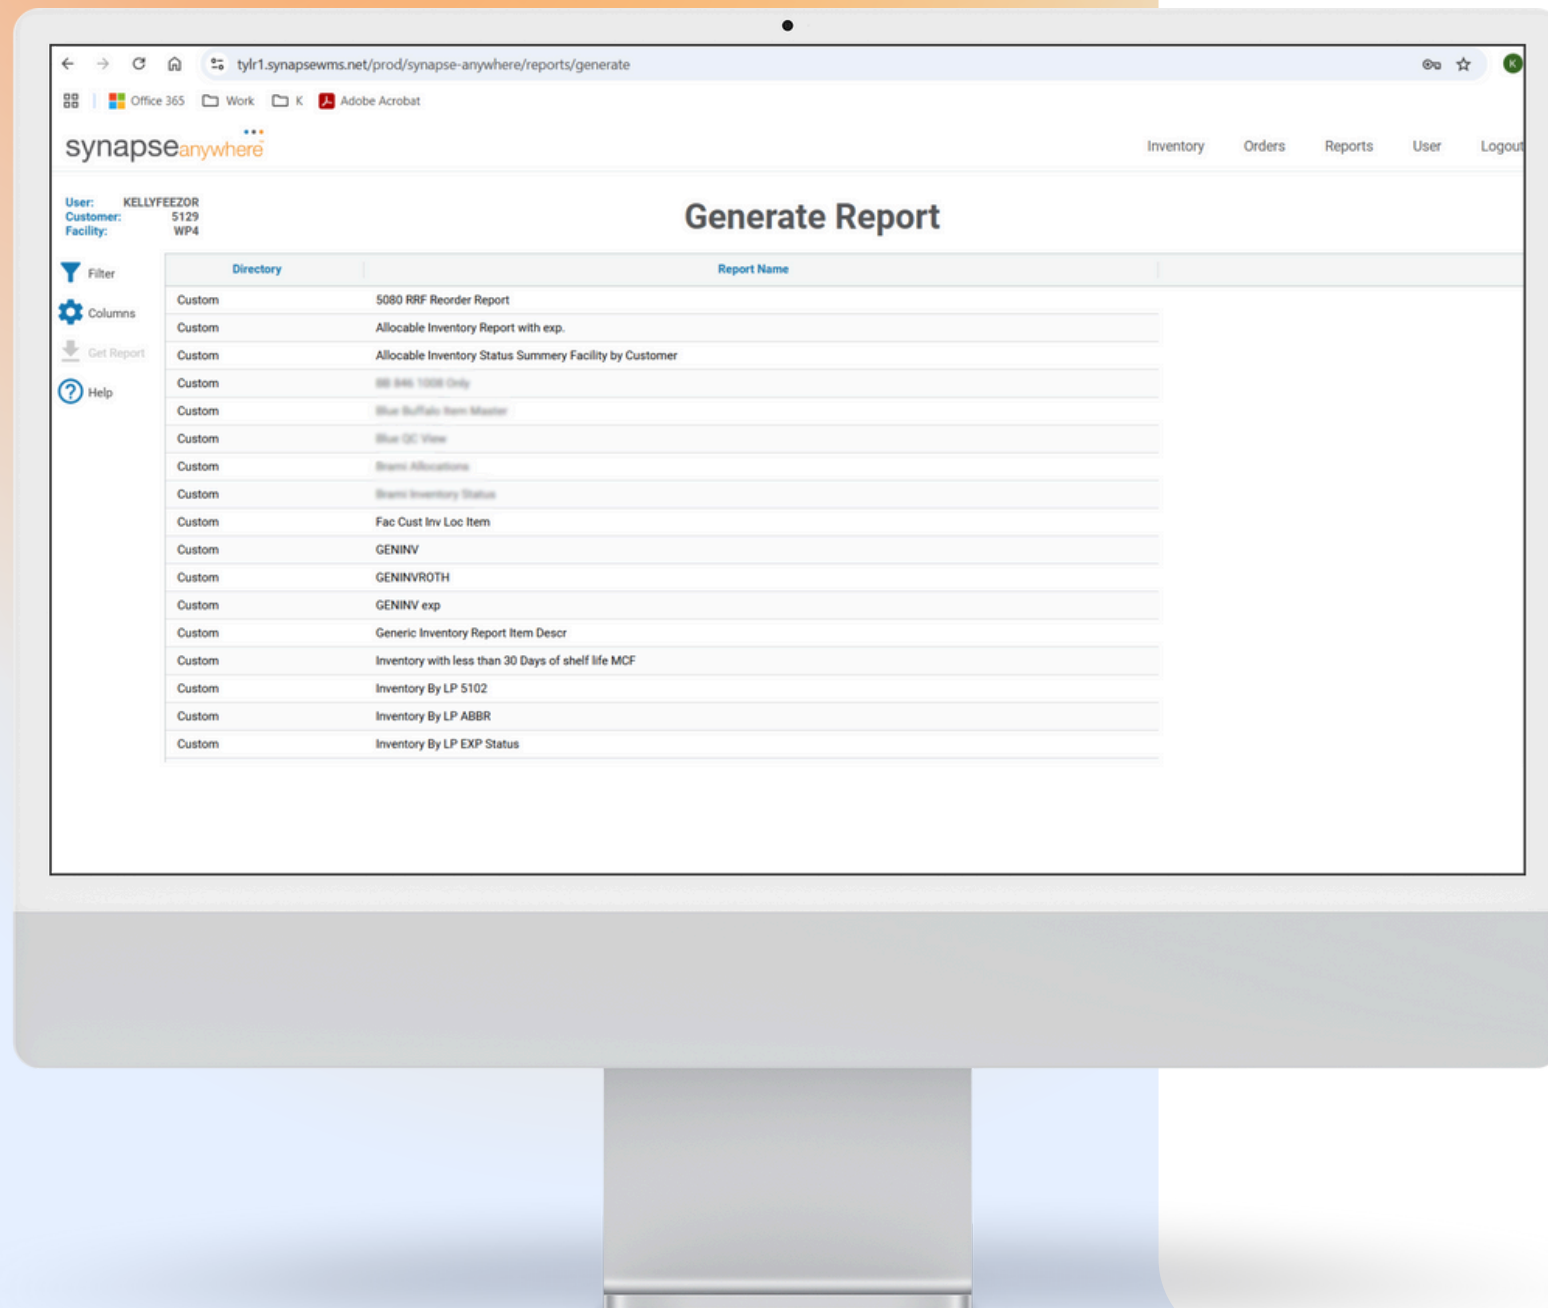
tylr1.synapsewms.net/prod/synapse-anywhere/reports/generate

Office 365 Work K Adobe Acrobat

synapseanywhere

Inventory Orders Reports User Logout

User: KELLYFEEZOR
Customer: 5129
Facility: WP4

Generate Report

Filter
Columns
Get Report
Help

| Directory | Report Name |
|---|---|
| Custom | 5080 RRF Reorder Report |
| Custom | Allocable Inventory Report with exp. |
| Custom | Allocable Inventory Status Summery Facility by Customer |
| Custom | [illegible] |
| Custom | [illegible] |
| Custom | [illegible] |
| Custom | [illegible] |
| Custom | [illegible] |
| Custom | Fac Cust Inv Loc Item |
| Custom | GENINV |
| Custom | GENINVROTH |
| Custom | GENINV exp |
| Custom | Generic Inventory Report Item Descr |
| Custom | Inventory with less than 30 Days of shelf life MCF |
| Custom | Inventory By LP 5102 |
| Custom | Inventory By LP ABBR |
| Custom | Inventory By LP EXP Status |